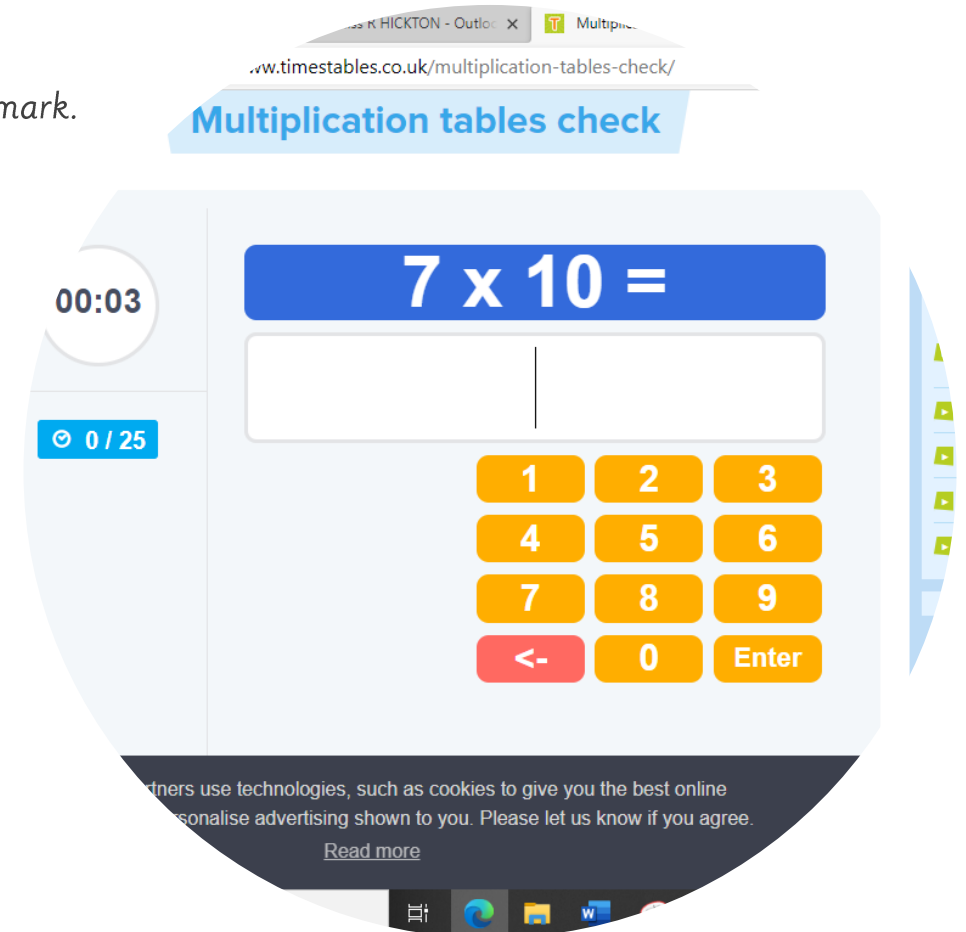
ss R HICKTON - Outloo ✕
Multiplic

ww.timestables.co.uk/multiplication-tables-check/

mark.

Multiplication tables check

00:03

0 / 25

7 x 10 =

1 2 3
4 5 6
7 8 9
<- 0 Enter

rtners use technologies, such as cookies to give you the best online
rsonalise advertising shown to you. Please let us know if you agree.
Read more